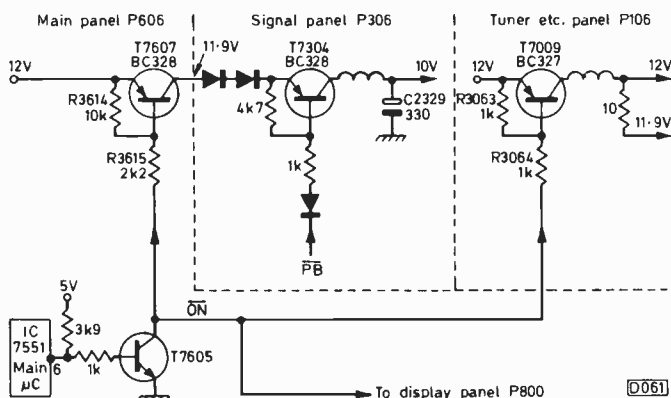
Main panel P606

Signal panel P306

Tuner etc. panel P106

12V

T7607
BC328

R3614
10k

R3615
2k2

11·9V

T7304
BC328

4k7

10V

C2329
330

1k

$\overline{PB}$

12V

T7009
BC327

R3063
1k

R3064
1k

12V

10

11·9V

5V

3k9

IC
7551
Main
μC

6

1k

T7605

$\overline{ON}$

To display panel P800

D061